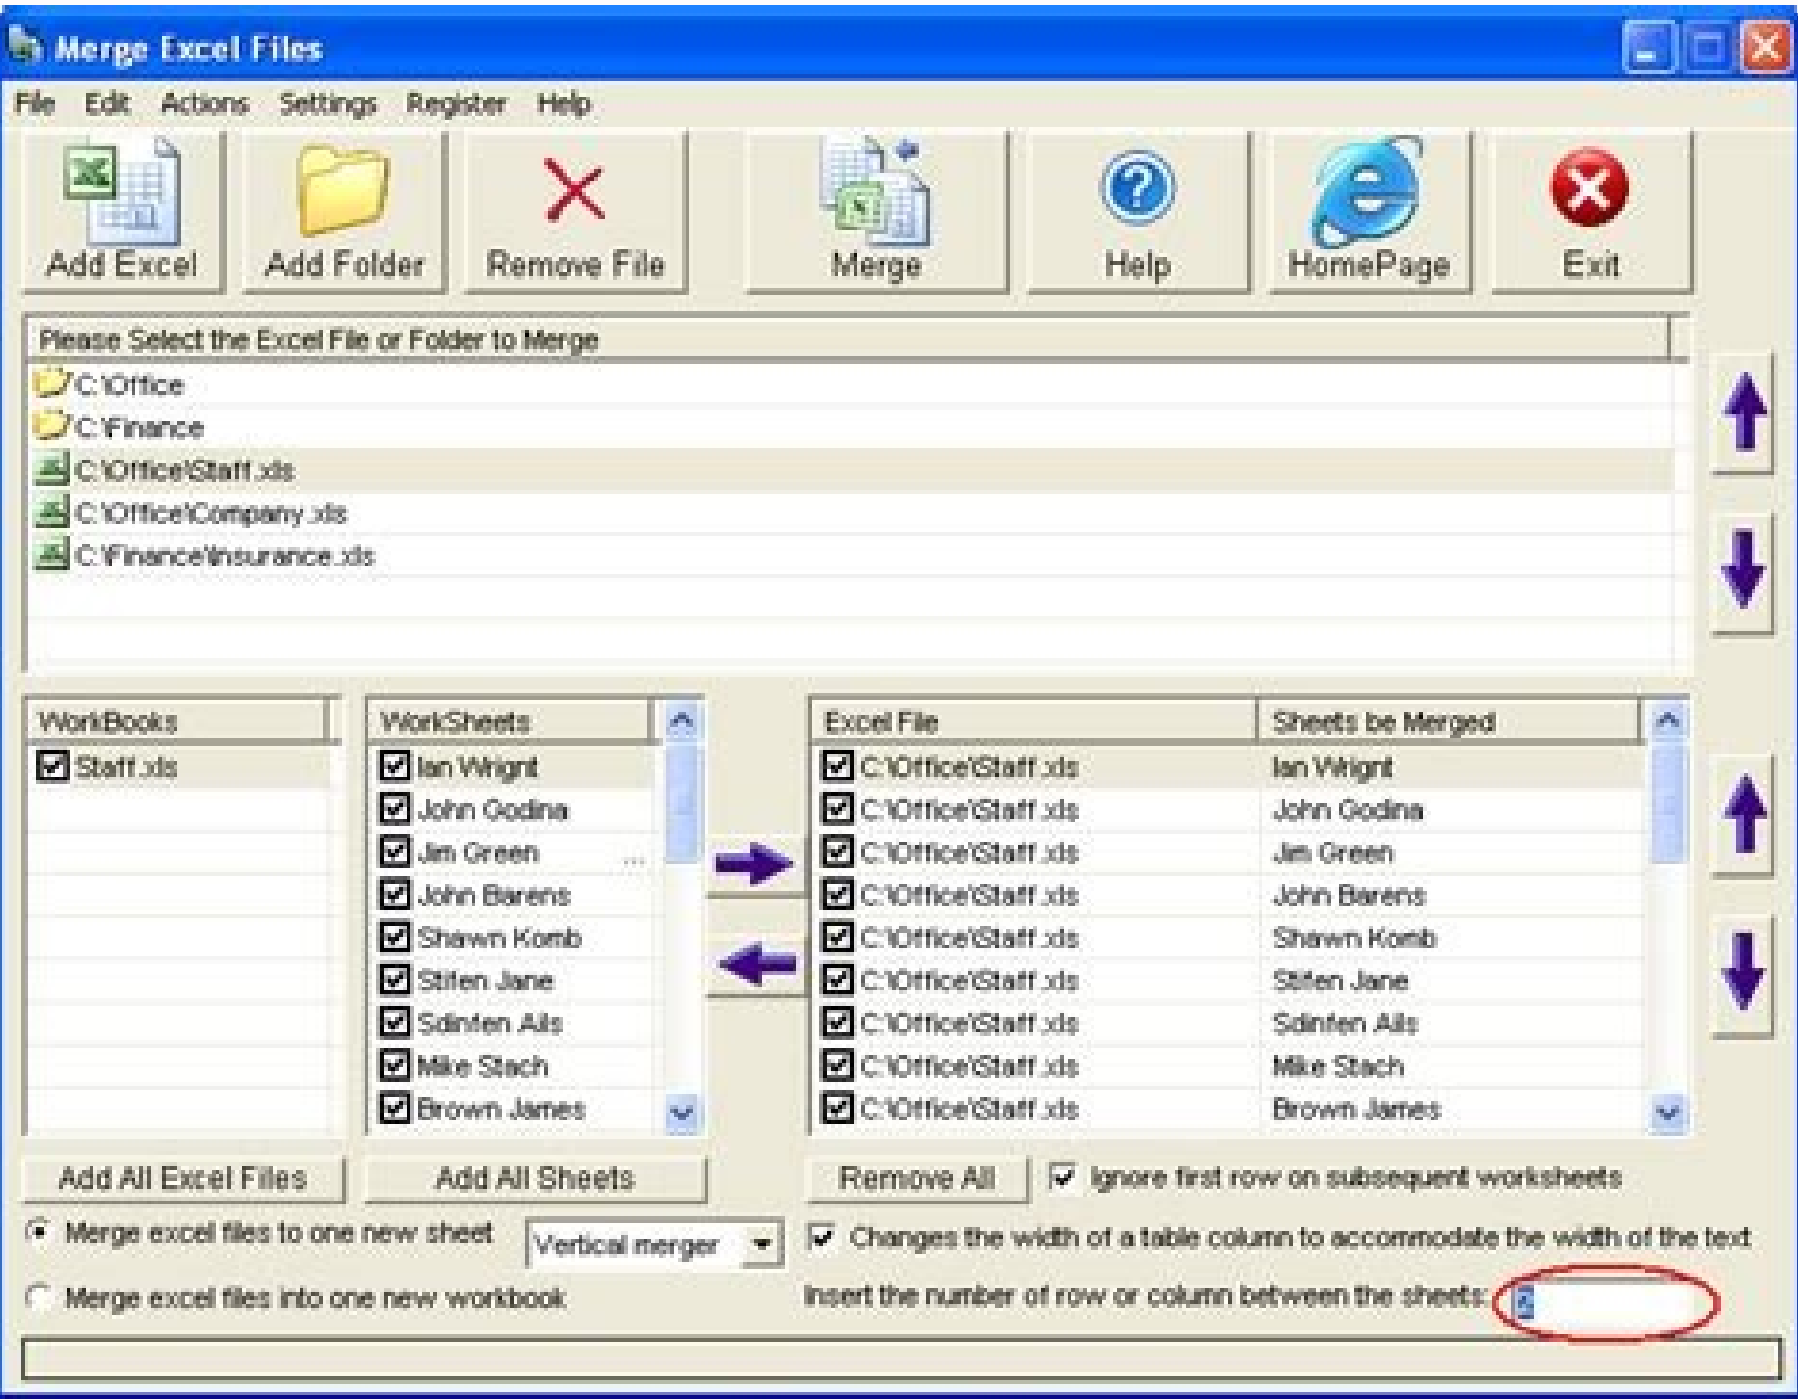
Merge Excel Files

File Edit Actions Settings Register Help

Add Excel Add Folder Remove File Merge Help HomePage Exit

Please Select the Excel File or Folder to Merge

C:\Office
C:\Finance
C:\Office\Staff.xls
C:\Office\Company.xls
C:\Finance\Insurance.xls

| WorkBooks |
|---|
| Staff.xls |

| WorkSheets |
|---|
| Ian Wright |
| John Godina |
| Jim Green |
| John Barens |
| Shawn Komb |
| Stifen Jane |
| Sdinten Alls |
| Mike Stach |
| Brown James |

| Excel File | Sheets be Merged |
|---|---|
| C:\Office\Staff.xls | Ian Wright |
| C:\Office\Staff.xls | John Godina |
| C:\Office\Staff.xls | Jim Green |
| C:\Office\Staff.xls | John Barens |
| C:\Office\Staff.xls | Shawn Komb |
| C:\Office\Staff.xls | Stifen Jane |
| C:\Office\Staff.xls | Sdinten Alls |
| C:\Office\Staff.xls | Mike Stach |
| C:\Office\Staff.xls | Brown James |

Add All Excel Files Add All Sheets Remove All Ignore first row on subsequent worksheets

Merge excel files to one new sheet Vertical merger Changes the width of a table column to accommodate the width of the text

Merge excel files into one new workbook Insert the number of row or column between the sheets 2